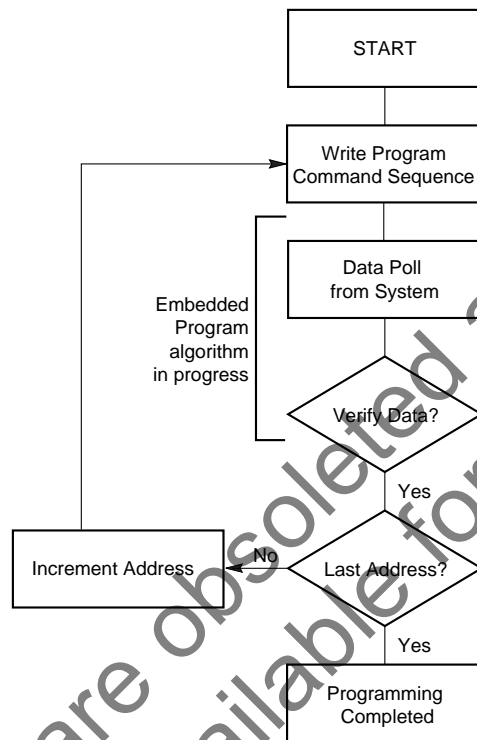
START

Write Program Command Sequence

Embedded Program algorithm in progress

Data Poll from System

Verify Data?

Yes

Increment Address

No

Last Address?

Yes

Programming Completed

are obsoleted

available for